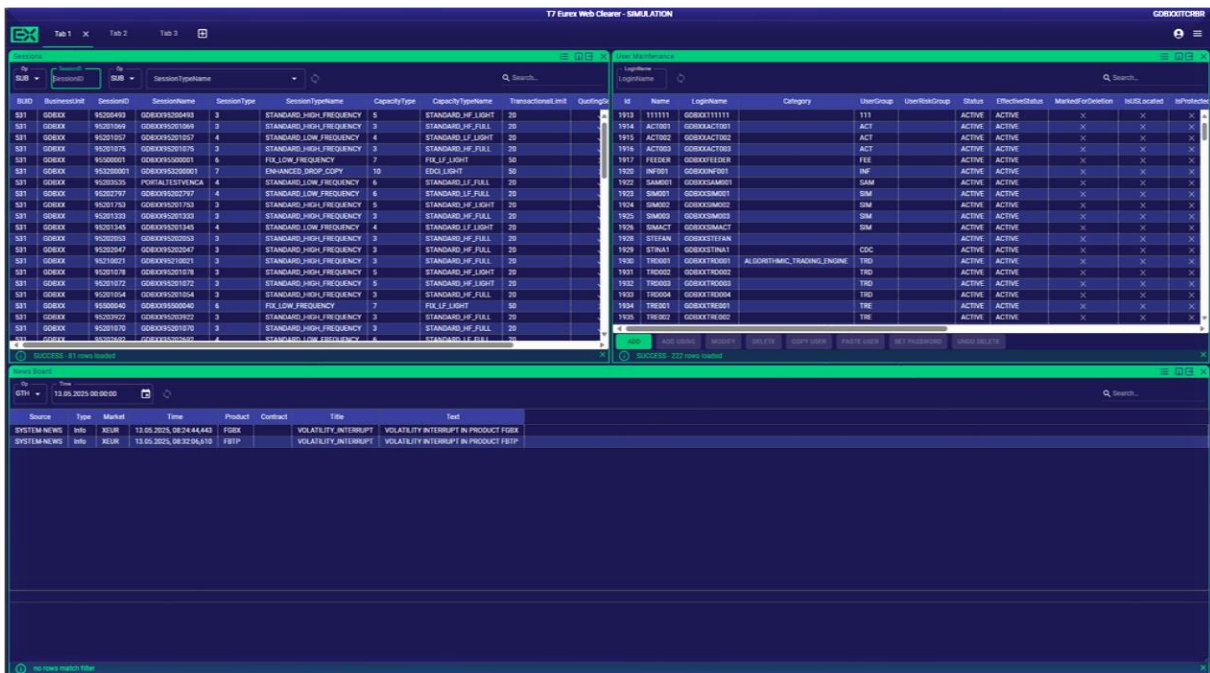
T7 Eurex Web Clearer - SIMULATION

GDBXXTCRBR

Tab 1 × Tab 2 Tab 3

Sessions

Op SUB SessionID Op SUB SessionTypeName

Search...

| BUID | BusinessUnit | SessionID | SessionName | SessionType | SessionTypeName | CapacityType | CapacityTypeName | TransactionalLimit | QuotingS |
|---|---|---|---|---|---|---|---|---|---|
| 531 | GDBXX | 95200493 | GDBXX95200493 | 3 | STANDARD_HIGH_FREQUENCY | 5 | STANDARD_HF_LIGHT | 20 | |
| 531 | GDBXX | 95201069 | GDBXX95201069 | 3 | STANDARD_HIGH_FREQUENCY | 3 | STANDARD_HF_FULL | 20 | |
| 531 | GDBXX | 95201057 | GDBXX95201057 | 4 | STANDARD_LOW_FREQUENCY | 4 | STANDARD_LF_LIGHT | 20 | |
| 531 | GDBXX | 95201075 | GDBXX95201075 | 3 | STANDARD_HIGH_FREQUENCY | 3 | STANDARD_HF_FULL | 20 | |
| 531 | GDBXX | 95500001 | GDBXX95500001 | 6 | FIX_LOW_FREQUENCY | 7 | FIX_LF_LIGHT | 50 | |
| 531 | GDBXX | 953200001 | GDBXX953200001 | 7 | ENHANCED_DROP_COPY | 10 | EDCI_LIGHT | 50 | |
| 531 | GDBXX | 95203535 | PORTALTESTVENCA | 4 | STANDARD_LOW_FREQUENCY | 6 | STANDARD_LF_FULL | 20 | |
| 531 | GDBXX | 95202797 | GDBXX95202797 | 4 | STANDARD_LOW_FREQUENCY | 6 | STANDARD_LF_FULL | 20 | |
| 531 | GDBXX | 95201753 | GDBXX95201753 | 3 | STANDARD_HIGH_FREQUENCY | 5 | STANDARD_HF_LIGHT | 20 | |
| 531 | GDBXX | 95201333 | GDBXX95201333 | 3 | STANDARD_HIGH_FREQUENCY | 3 | STANDARD_HF_FULL | 20 | |
| 531 | GDBXX | 95201345 | GDBXX95201345 | 4 | STANDARD_LOW_FREQUENCY | 4 | STANDARD_LF_LIGHT | 20 | |
| 531 | GDBXX | 95202053 | GDBXX95202053 | 3 | STANDARD_HIGH_FREQUENCY | 3 | STANDARD_HF_FULL | 20 | |
| 531 | GDBXX | 95202047 | GDBXX95202047 | 3 | STANDARD_HIGH_FREQUENCY | 3 | STANDARD_HF_FULL | 20 | |
| 531 | GDBXX | 95210021 | GDBXX95210021 | 3 | STANDARD_HIGH_FREQUENCY | 3 | STANDARD_HF_FULL | 20 | |
| 531 | GDBXX | 95201078 | GDBXX95201078 | 3 | STANDARD_HIGH_FREQUENCY | 5 | STANDARD_HF_LIGHT | 20 | |
| 531 | GDBXX | 95201072 | GDBXX95201072 | 3 | STANDARD_HIGH_FREQUENCY | 5 | STANDARD_HF_LIGHT | 20 | |
| 531 | GDBXX | 95201054 | GDBXX95201054 | 3 | STANDARD_HIGH_FREQUENCY | 3 | STANDARD_HF_FULL | 20 | |
| 531 | GDBXX | 95500040 | GDBXX95500040 | 6 | FIX_LOW_FREQUENCY | 7 | FIX_LF_LIGHT | 50 | |
| 531 | GDBXX | 95203922 | GDBXX95203922 | 3 | STANDARD_HIGH_FREQUENCY | 3 | STANDARD_HF_FULL | 20 | |
| 531 | GDBXX | 95201070 | GDBXX95201070 | 3 | STANDARD_HIGH_FREQUENCY | 3 | STANDARD_HF_FULL | 20 | |

SUCCESS - 81 rows loaded

User Maintenance

LoginName

Search...

| Id | Name | LoginName | Category | UserGroup | UserRiskGroup | Status | EffectiveStatus | MarkedForDeletion | IsUSLocated | IsProtected |
|---|---|---|---|---|---|---|---|---|---|---|
| 1913 | 111111 | GDBXX111111 | | 111 | | ACTIVE | ACTIVE | × | × | × |
| 1914 | ACT001 | GDBXXACT001 | | ACT | | ACTIVE | ACTIVE | × | × | × |
| 1915 | ACT002 | GDBXXACT002 | | ACT | | ACTIVE | ACTIVE | × | × | × |
| 1916 | ACT003 | GDBXXACT003 | | ACT | | ACTIVE | ACTIVE | × | × | × |
| 1917 | FEEDER | GDBXXFEEDER | | FEE | | ACTIVE | ACTIVE | × | × | × |
| 1920 | INF001 | GDBXXINF001 | | INF | | ACTIVE | ACTIVE | × | × | × |
| 1922 | SAM001 | GDBXXSAM001 | | SAM | | ACTIVE | ACTIVE | × | × | × |
| 1923 | SIM001 | GDBXXSIM001 | | SIM | | ACTIVE | ACTIVE | × | × | × |
| 1924 | SIM002 | GDBXXSIM002 | | SIM | | ACTIVE | ACTIVE | × | × | × |
| 1925 | SIM003 | GDBXXSIM003 | | SIM | | ACTIVE | ACTIVE | × | × | × |
| 1926 | SIMACT | GDBXXSIMACT | | SIM | | ACTIVE | ACTIVE | × | × | × |
| 1928 | STEFAN | GDBXXSTEFAN | | | | ACTIVE | ACTIVE | × | × | × |
| 1929 | STINA1 | GDBXXSTINA1 | | CDC | | ACTIVE | ACTIVE | × | × | × |
| 1930 | TRD001 | GDBXXTRD001 | ALGORITHMIC_TRADING_ENGINE | TRD | | ACTIVE | ACTIVE | × | × | × |
| 1931 | TRD002 | GDBXXTRD002 | | TRD | | ACTIVE | ACTIVE | × | × | × |
| 1932 | TRD003 | GDBXXTRD003 | | TRD | | ACTIVE | ACTIVE | × | × | × |
| 1933 | TRD004 | GDBXXTRD004 | | TRD | | ACTIVE | ACTIVE | × | × | × |
| 1934 | TRE001 | GDBXXTRE001 | | TRE | | ACTIVE | ACTIVE | × | × | × |
| 1935 | TRE002 | GDBXXTRE002 | | TRE | | ACTIVE | ACTIVE | × | × | × |

ADD ADD USING MODIFY DELETE COPY USER PASTE USER SET PASSWORD UNDO DELETE

SUCCESS - 222 rows loaded

News Board

Op GTH Time 13.05.2025 00:00:00

Search...

| Source | Type | Market | Time | Product | Contract | Title | Text |
|---|---|---|---|---|---|---|---|
| SYSTEM-NEWS | Info | XEUR | 13.05.2025, 08:24:44,443 | FGBX | | VOLATILITY_INTERRUPT | VOLATILITY INTERRUPT IN PRODUCT FGBX |
| SYSTEM-NEWS | Info | XEUR | 13.05.2025, 08:32:06,610 | FBTP | | VOLATILITY_INTERRUPT | VOLATILITY INTERRUPT IN PRODUCT FBTP |

no rows match filter